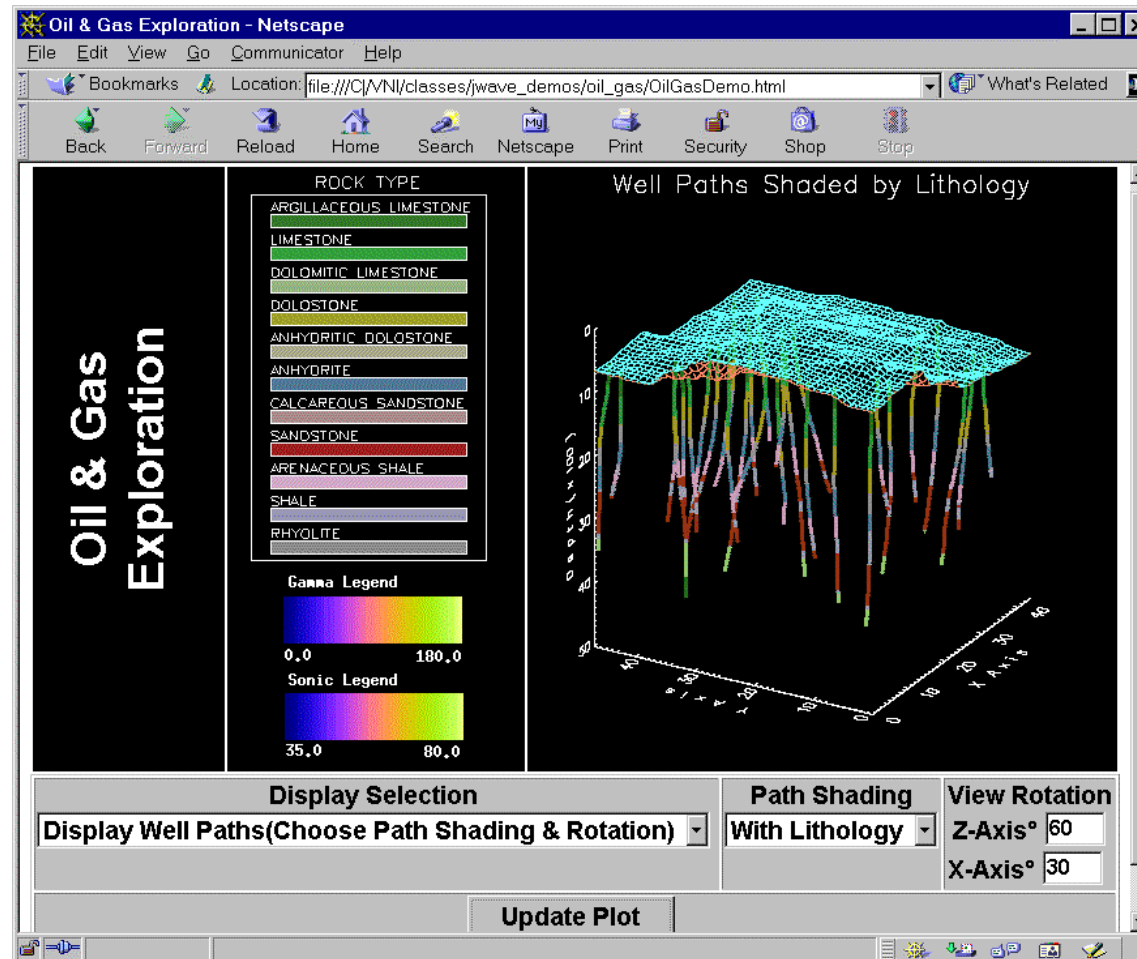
Oil & Gas Exploration - Netscape

File Edit View Go Communicator Help

Bookmarks Location: file:///C|/VNI/classes/jwave_demos/oil_gas/OilGasDemo.html What's Related

Back Forward Reload Home Search Netscape Print Security Shop Stop

Oil & Gas Exploration

ROCK TYPE
ARGILLACEOUS LIMESTONE
LIMESTONE
DOLOMITIC LIMESTONE
DOLOSTONE
ANHYDRITIC DOLOSTONE
ANHYDRITE
CALCAREOUS SANDSTONE
SANDSTONE
ARENACEOUS SHALE
SHALE
RHYOLITE

Gamma Legend
0.0 180.0

Sonic Legend
35.0 80.0

Well Paths Shaded by Lithology

0
10
20
30
40
50
Depth (x 100)

0
10
20
30
40
Y Axis

0
10
20
30
40
X Axis

Display Selection
Display Well Paths(Choose Path Shading & Rotation)

Path Shading
With Lithology

View Rotation
Z-Axis° 60
X-Axis° 30

Update Plot